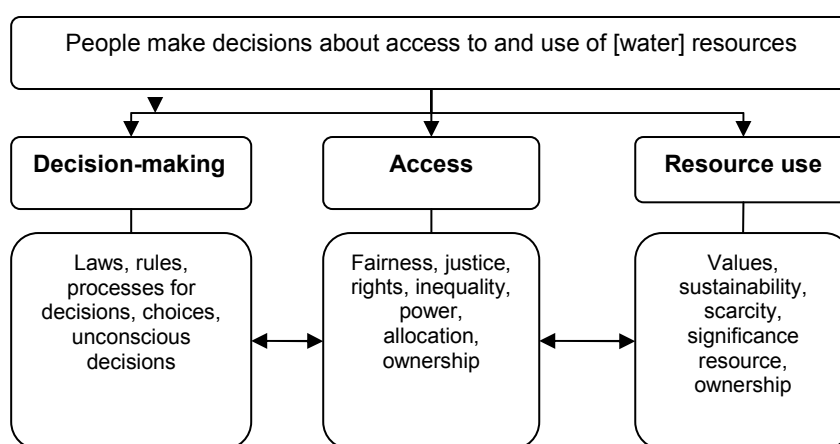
People make decisions about access to and use of [water] resources

**Decision-making**

Laws, rules, processes for decisions, choices, unconscious decisions

**Access**

Fairness, justice, rights, inequality, power, allocation, ownership

**Resource use**

Values, sustainability, scarcity, significance resource, ownership